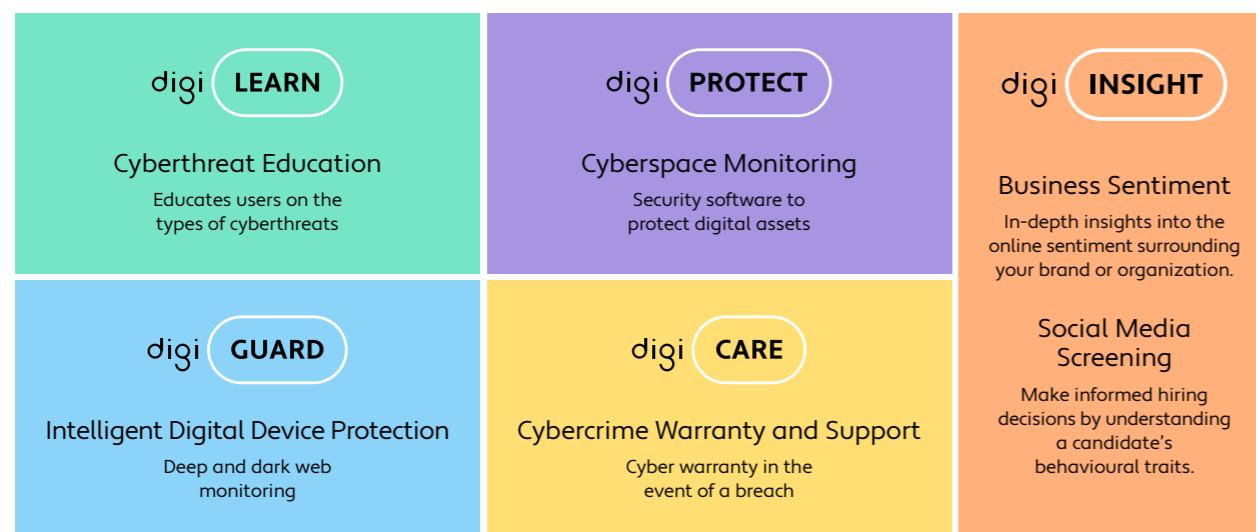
digi LEARN

Cyberthreat Education

Educates users on the types of cyberthreats

digi PROTECT

Cyberspace Monitoring

Security software to protect digital assets

digi INSIGHT

Business Sentiment

In-depth insights into the online sentiment surrounding your brand or organization.

Social Media Screening

Make informed hiring decisions by understanding a candidate's behavioural traits.

digi GUARD

Intelligent Digital Device Protection

Deep and dark web monitoring

digi CARE

Cybercrime Warranty and Support

Cyber warranty in the event of a breach